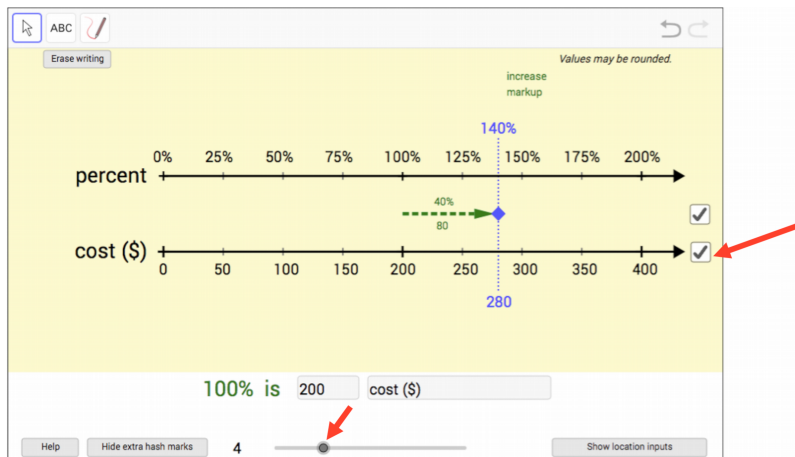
ABC

Erase writing

Values may be rounded.

increase markup

140%

0% 25% 50% 75% 100% 125% 150% 175% 200%

percent

40%

80

cost ($)

0 50 100 150 200 250 300 350 400

280

100% is 200 cost ($)

Help

Hide extra hash marks

4

Show location inputs